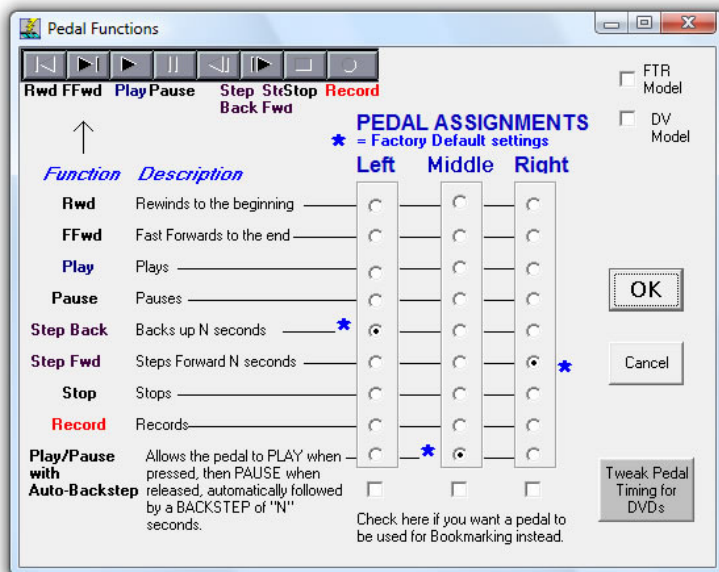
Pedal Functions

Rwd FFwd Play Pause Step Back Step Fwd Stop Record

FTR Model

DV Model

PEDAL ASSIGNMENTS
* = Factory Default settings

Left Middle Right

| Function | Description |
|---|---|
| Rwd | Rewinds to the beginning |
| FFwd | Fast Forwards to the end |
| Play | Plays |
| Pause | Pauses |
| Step Back | Backs up N seconds * |
| Step Fwd | Steps Forward N seconds |
| Stop | Stops |
| Record | Records |
| Play/Pause with Auto-Backstep | Allows the pedal to PLAY when pressed, then PAUSE when released, automatically followed by a BACKSTEP of "N" seconds. |

OK

Cancel

Tweak Pedal Timing for DVDs

Check here if you want a pedal to be used for Bookmarking instead.